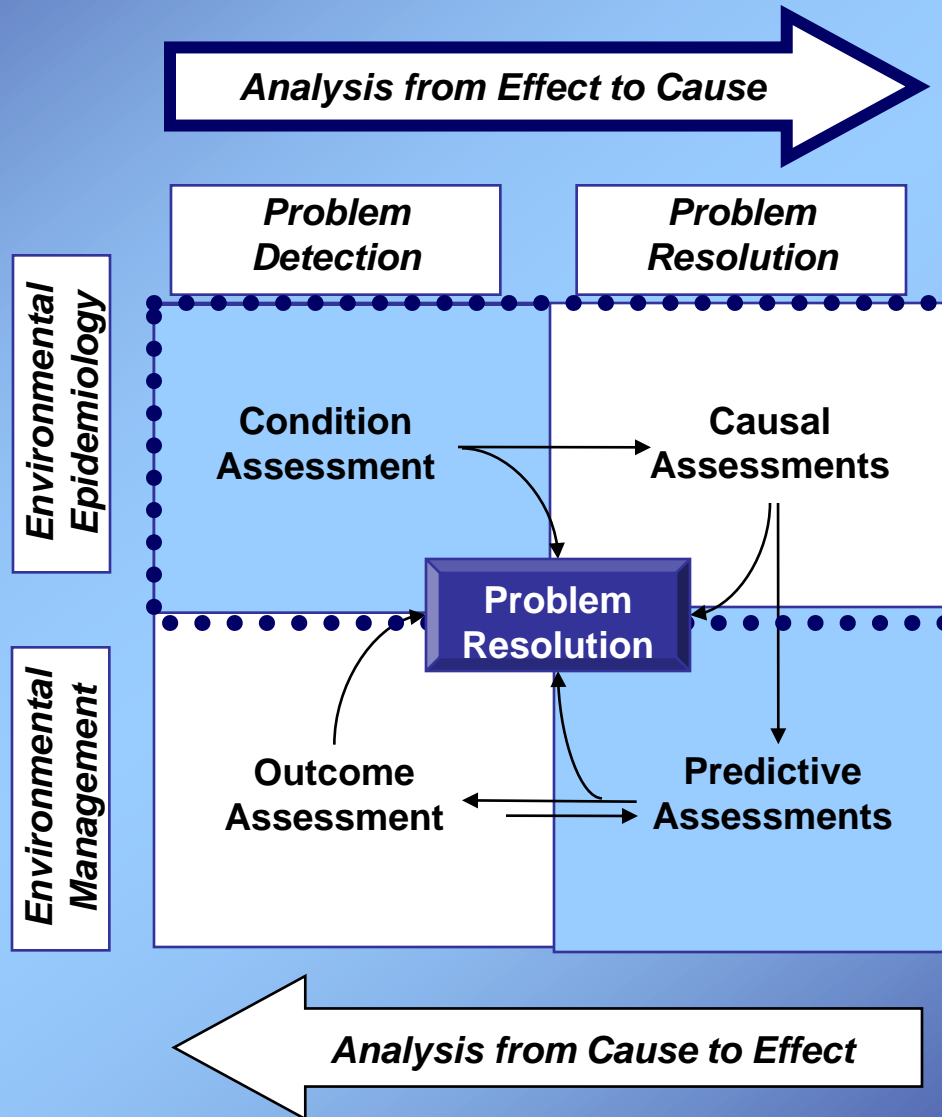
Analysis from Effect to Cause

Problem Detection

Problem Resolution

Environmental Epidemiology

Condition Assessment

Causal Assessments

Problem Resolution

Environmental Management

Outcome Assessment

Predictive Assessments

Analysis from Cause to Effect